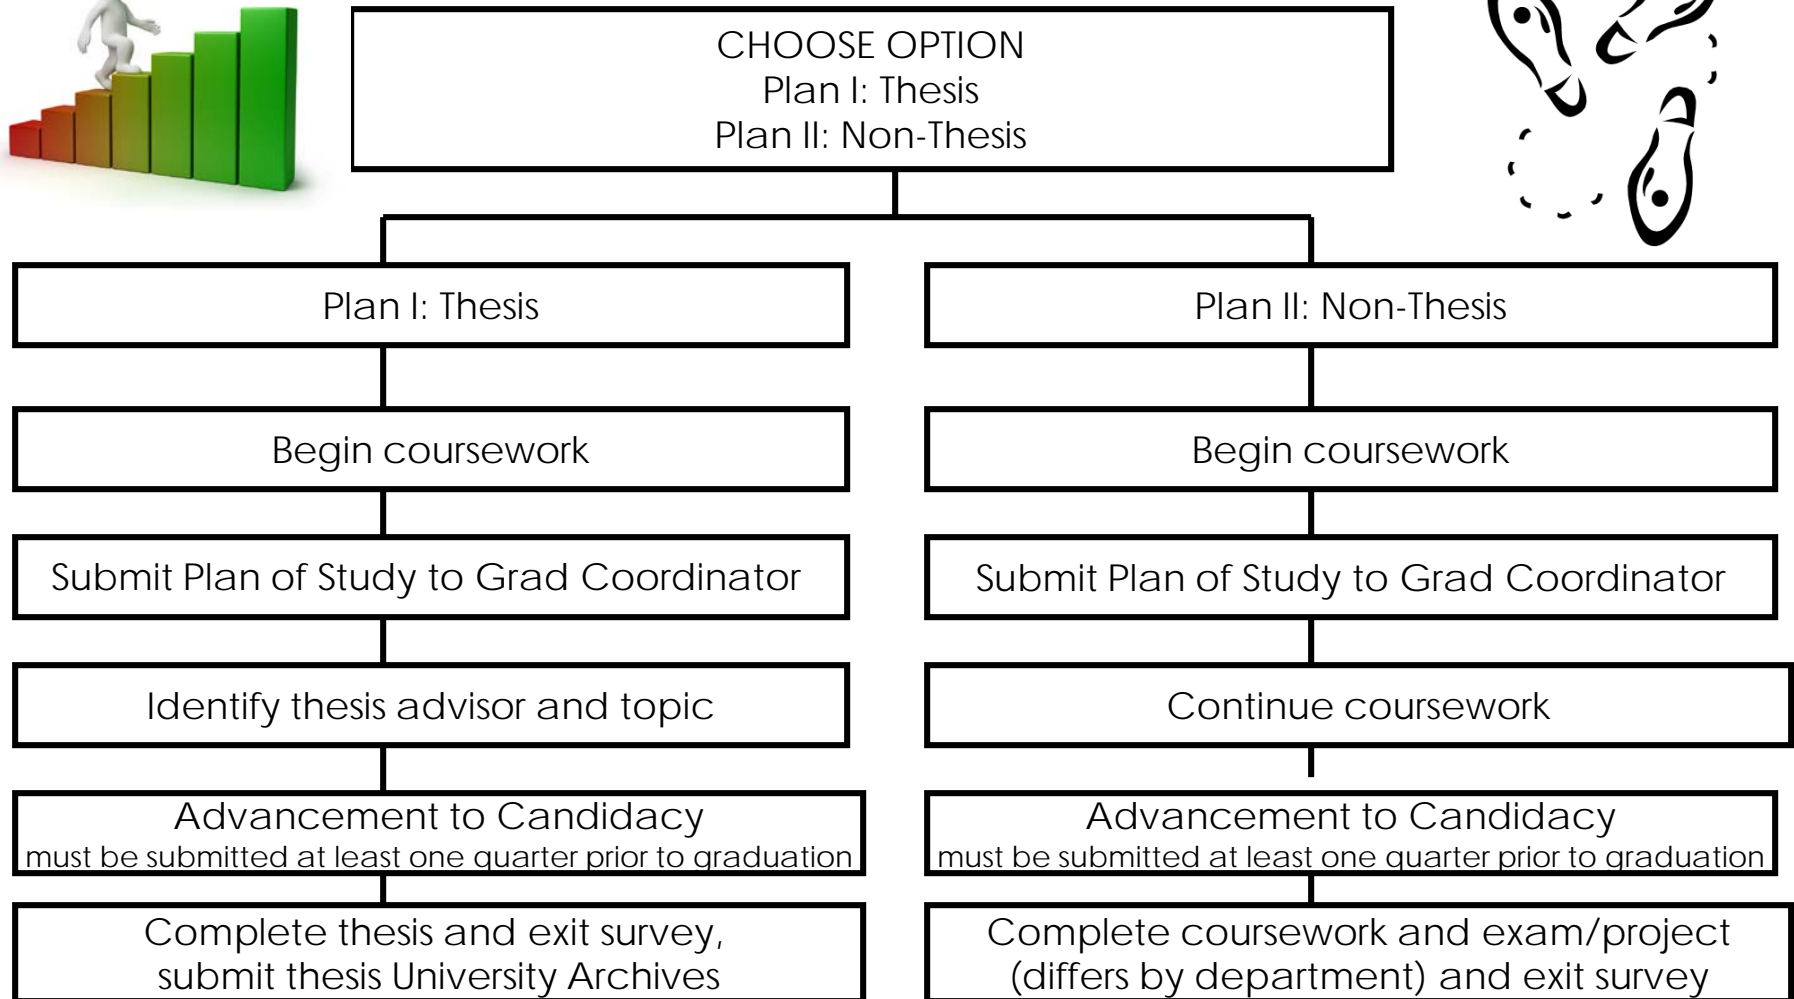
CHOOSE OPTION
Plan I: Thesis
Plan II: Non-Thesis

Plan I: Thesis

Begin coursework

Submit Plan of Study to Grad Coordinator

Identify thesis advisor and topic

Advancement to Candidacy
must be submitted at least one quarter prior to graduation

Complete thesis and exit survey, submit thesis University Archives

Plan II: Non-Thesis

Begin coursework

Submit Plan of Study to Grad Coordinator

Continue coursework

Advancement to Candidacy
must be submitted at least one quarter prior to graduation

Complete coursework and exam/project (differs by department) and exit survey